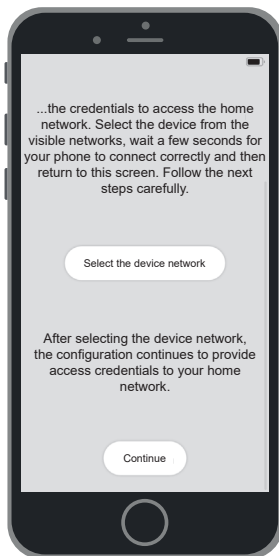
...the credentials to access the home network. Select the device from the visible networks, wait a few seconds for your phone to connect correctly and then return to this screen. Follow the next steps carefully.

Select the device network

After selecting the device network, the configuration continues to provide access credentials to your home network.

Continue